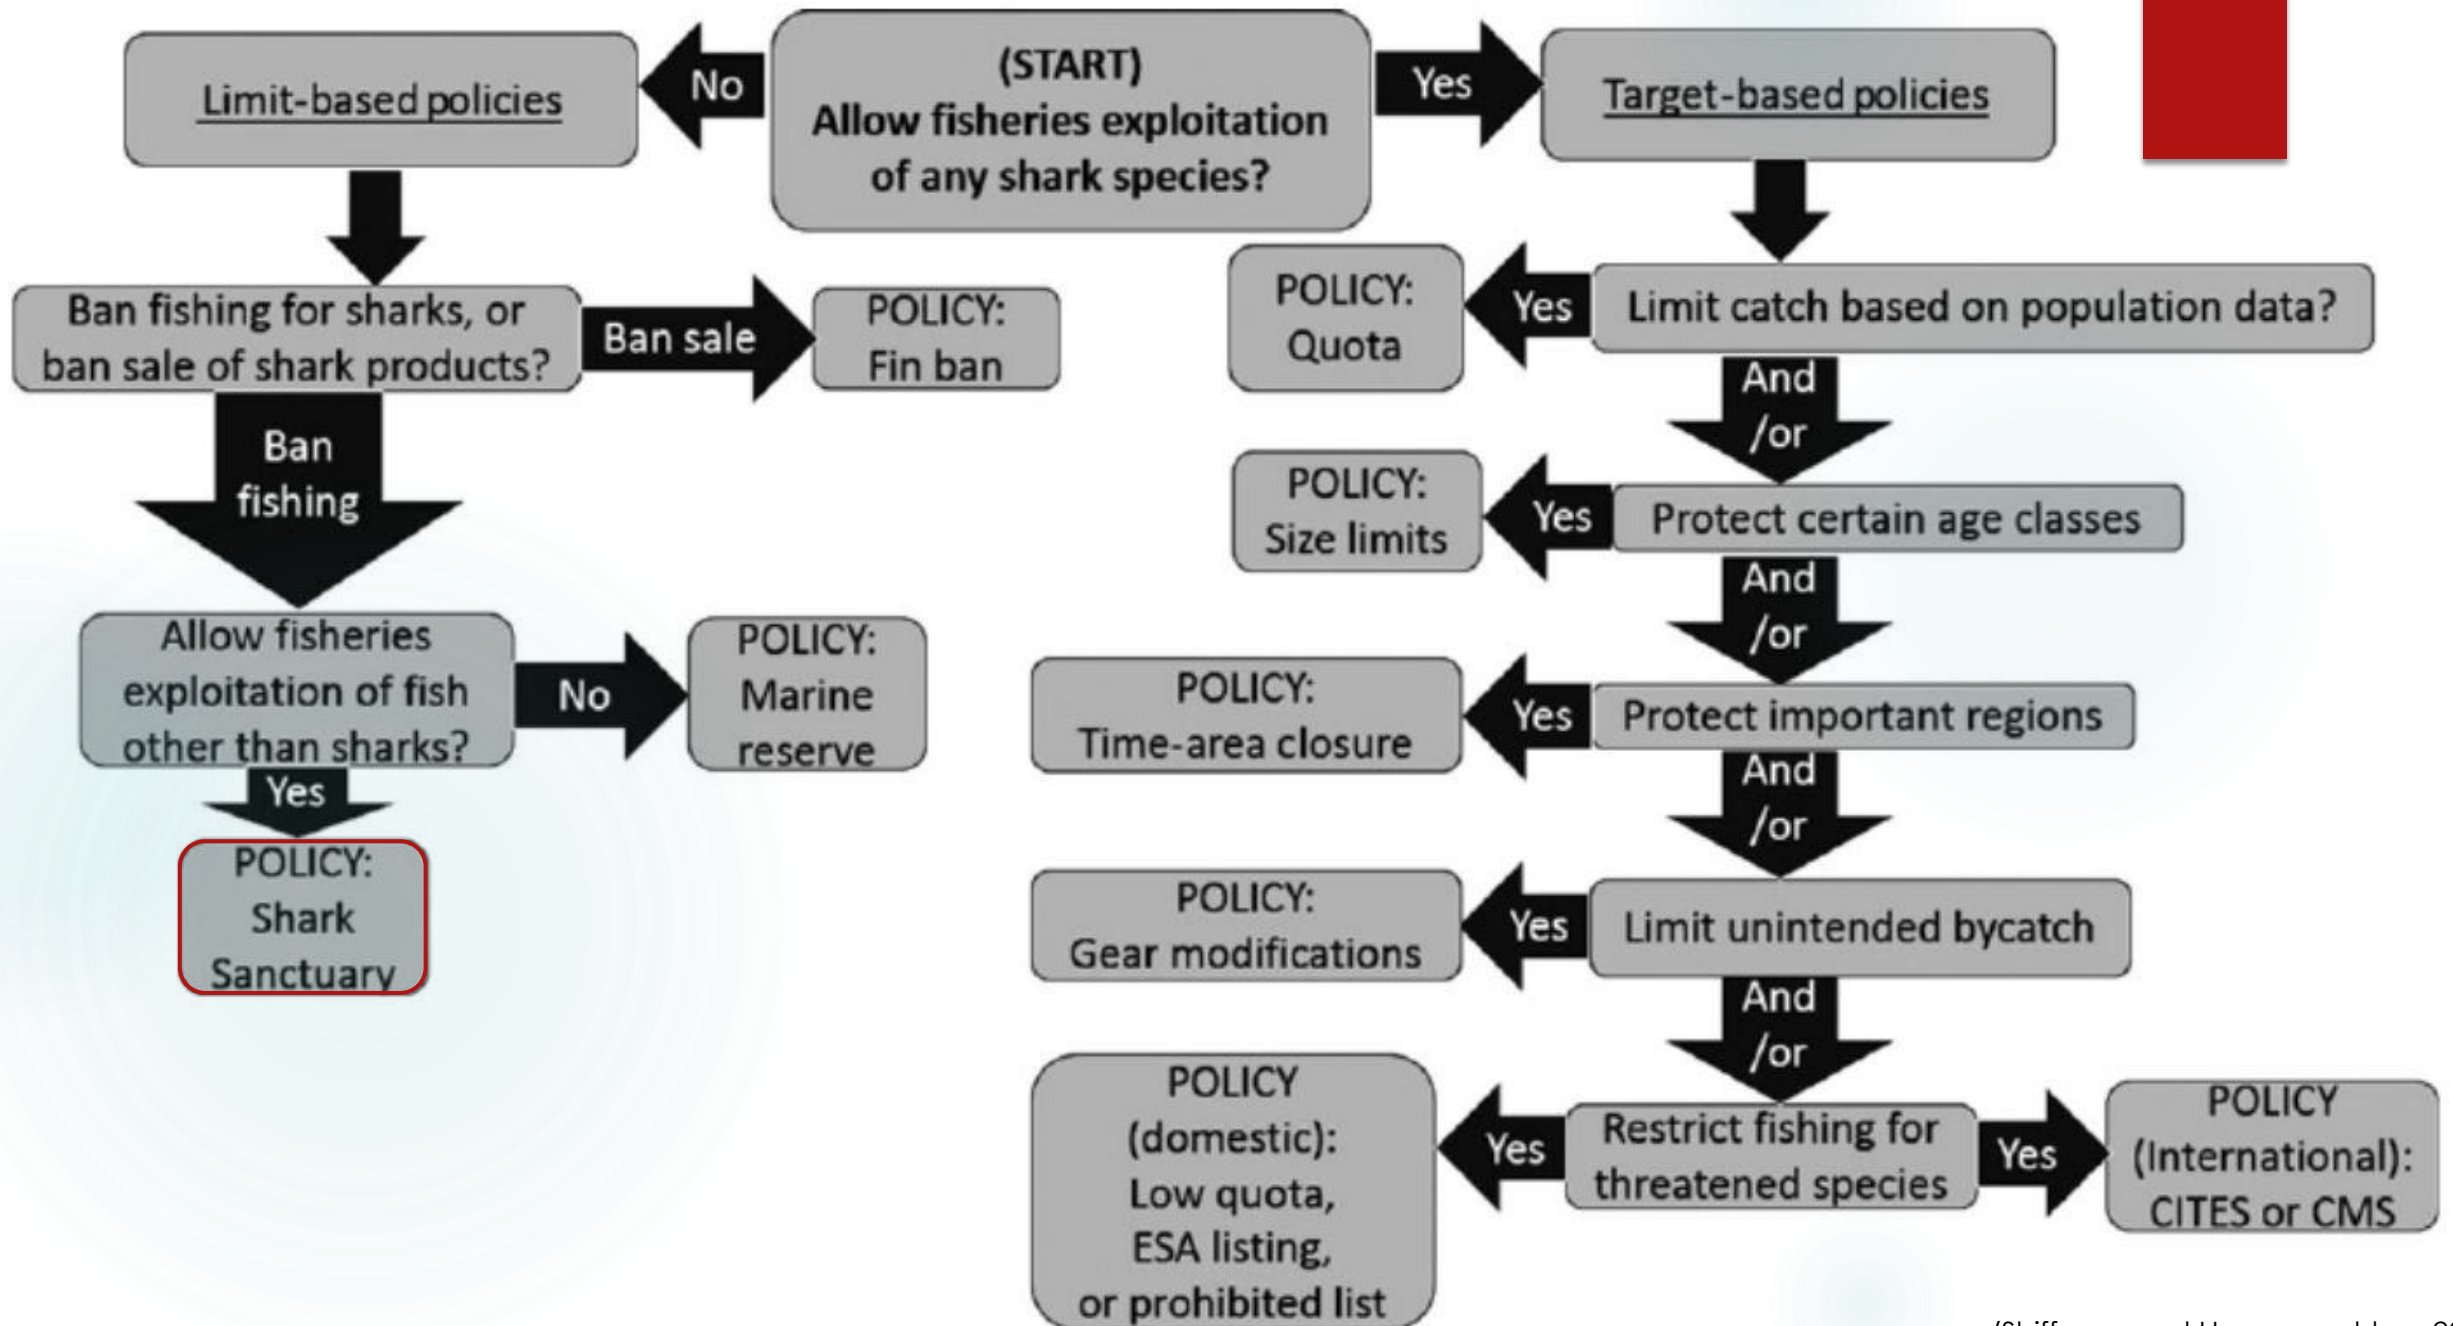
(START)
Allow fisheries exploitation of any shark species?

No

Limit-based policies

Yes

Target-based policies

Ban fishing for sharks, or ban sale of shark products?

Ban sale

POLICY:
Fin ban

Ban fishing

Allow fisheries exploitation of fish other than sharks?

No

POLICY:
Marine reserve

Yes

POLICY:
Shark Sanctuary

Limit catch based on population data?

Yes

POLICY:
Quota

And /or

Protect certain age classes

Yes

POLICY:
Size limits

And /or

Protect important regions

Yes

POLICY:
Time-area closure

And /or

Limit unintended bycatch

Yes

POLICY:
Gear modifications

And /or

Restrict fishing for threatened species

Yes

POLICY (domestic):
Low quota, ESA listing, or prohibited list

Yes

POLICY (International):
CITES or CMS

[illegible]